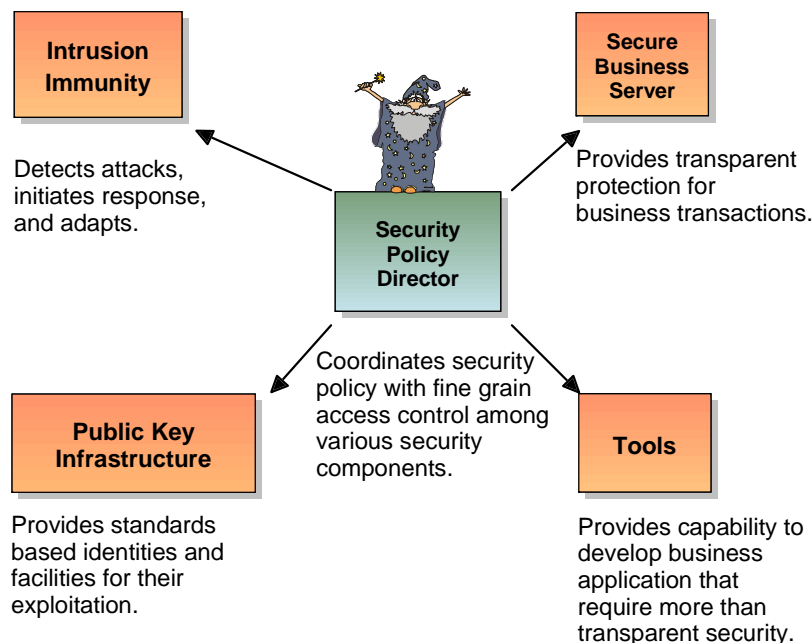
Intrusion Immunity

Secure Business Server

Detects attacks, initiates response, and adapts.

Provides transparent protection for business transactions.

Security Policy Director

Coordinates security policy with fine grain access control among various security components.

Public Key Infrastructure

Tools

Provides standards based identities and facilities for their exploitation.

Provides capability to develop business application that require more than transparent security.